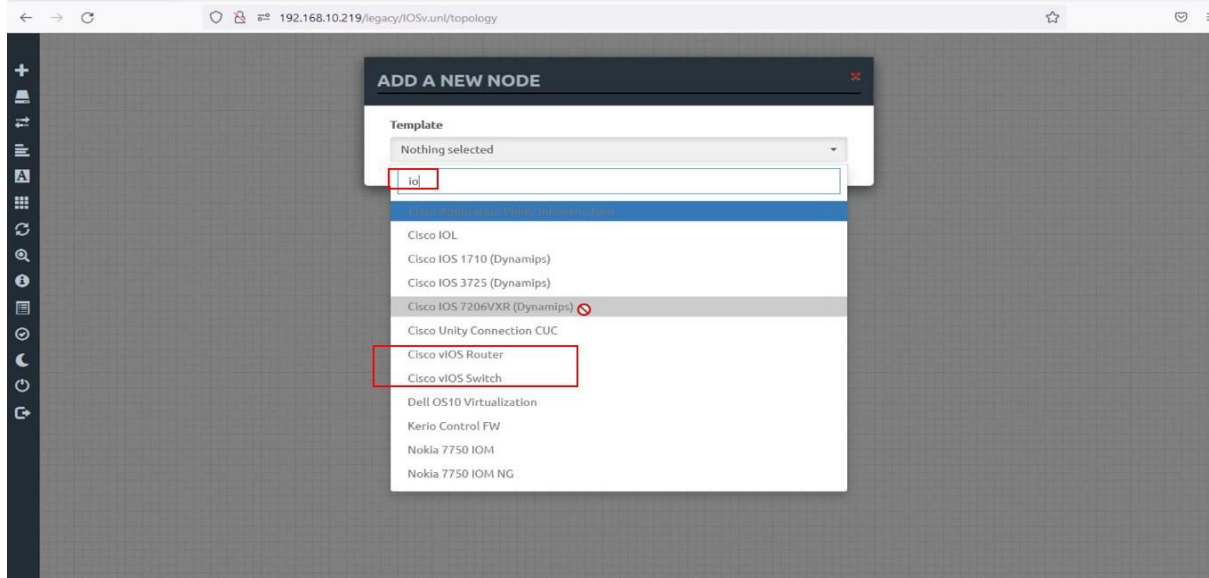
192.168.10.219/legacy/IOSv.unl/topology

ADD A NEW NODE

Template

Nothing selected

io

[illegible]

Cisco IOL

Cisco IOS 1710 (Dynamips)

Cisco IOS 3725 (Dynamips)

Cisco IOS 7206VXR (Dynamips)

Cisco Unity Connection CUC

Cisco vIOS Router

Cisco vIOS Switch

Dell OS10 Virtualization

Kerio Control FW

Nokia 7750 IOM

Nokia 7750 IOM NG